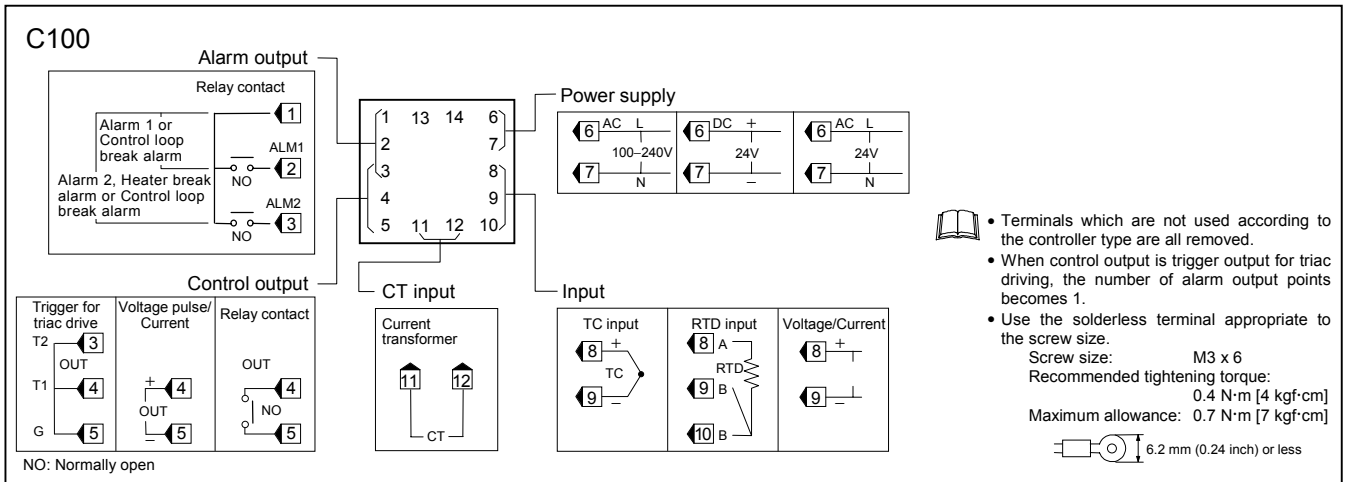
C100

Alarm output

Relay contact

1

Alarm 1 or Control loop break alarm

ALM1

2

NO

Alarm 2, Heater break alarm or Control loop break alarm

ALM2

3

NO

1 13 14 6
2 7
3 8
4 9
5 11 12 10

Power supply

6 AC L
100–240V
7 N

6 DC +
24V
7 –

6 AC L
24V
7 N

Control output

CT input

Input

Trigger for triac drive
T2 3
OUT
T1 4
G 5

Voltage pulse/ Current
+ 4
OUT
– 5

Relay contact
OUT
4
NO
5

Current transformer
11 12
CT

TC input
8 +
TC
9 –

RTD input
8 A
RTD
9 B
10 B

Voltage/Current
8 +
9 –

• Terminals which are not used according to the controller type are all removed.
• When control output is trigger output for triac driving, the number of alarm output points becomes 1.
• Use the solderless terminal appropriate to the screw size.
Screw size: M3 x 6
Recommended tightening torque: 0.4 N·m [4 kgf·cm]
Maximum allowance: 0.7 N·m [7 kgf·cm]

6.2 mm (0.24 inch) or less

NO: Normally open